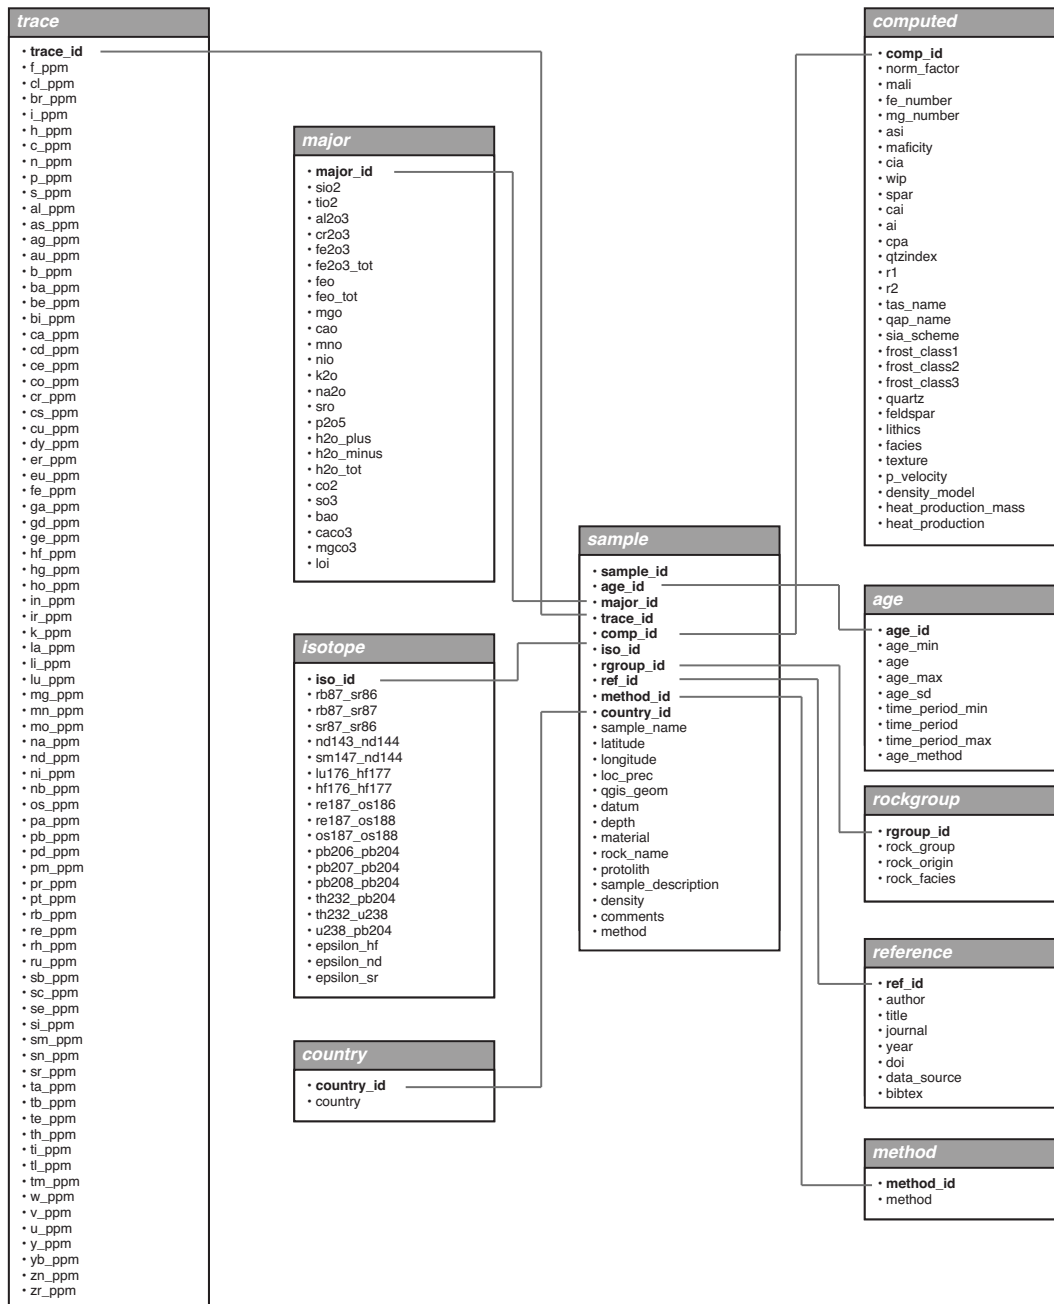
trace

• trace_id
• f_ppm
• cl_ppm
• br_ppm
• i_ppm
• h_ppm
• c_ppm
• n_ppm
• p_ppm
• s_ppm
• al_ppm
• as_ppm
• ag_ppm
• au_ppm
• b_ppm
• ba_ppm
• be_ppm
• bi_ppm
• ca_ppm
• cd_ppm
• ce_ppm
• co_ppm
• cr_ppm
• cs_ppm
• cu_ppm
• dy_ppm
• er_ppm
• eu_ppm
• fe_ppm
• ga_ppm
• gd_ppm
• ge_ppm
• hf_ppm
• hg_ppm
• ho_ppm
• in_ppm
• ir_ppm
• k_ppm
• la_ppm
• li_ppm
• lu_ppm
• mg_ppm
• mn_ppm
• mo_ppm
• na_ppm
• nd_ppm
• ni_ppm
• nb_ppm
• os_ppm
• pa_ppm
• pb_ppm
• pd_ppm
• pm_ppm
• pr_ppm
• pt_ppm
• rb_ppm
• re_ppm
• rh_ppm
• ru_ppm
• sb_ppm
• sc_ppm
• se_ppm
• si_ppm
• sm_ppm
• sn_ppm
• sr_ppm
• ta_ppm
• tb_ppm
• te_ppm
• th_ppm
• ti_ppm
• tl_ppm
• tm_ppm
• w_ppm
• v_ppm
• u_ppm
• y_ppm
• yb_ppm
• zn_ppm
• zr_ppm

major

• major_id
• sio2
• tio2
• al2o3
• cr2o3
• fe2o3
• fe2o3_tot
• feo
• feo_tot
• mgo
• cao
• mno
• nio
• k2o
• na2o
• sro
• p2o5
• h2o_plus
• h2o_minus
• h2o_tot
• co2
• so3
• bao
• caco3
• mgco3
• loi

isotope

• iso_id
• rb87_sr86
• rb87_sr87
• sr87_sr86
• nd143_nd144
• sm147_nd144
• lu176_hf177
• hf176_hf177
• re187_os186
• re187_os188
• os187_os188
• pb206_pb204
• pb207_pb204
• pb208_pb204
• th232_pb204
• th232_u238
• u238_pb204
• epsilon_hf
• epsilon_nd
• epsilon_sr

country

• country_id
• country

sample

• sample_id
• age_id
• major_id
• trace_id
• comp_id
• iso_id
• rgroup_id
• ref_id
• method_id
• country_id
• sample_name
• latitude
• longitude
• loc_prec
• qgis_geom
• datum
• depth
• material
• rock_name
• protolith
• sample_description
• density
• comments
• method

computed

• comp_id
• norm_factor
• mali
• fe_number
• mg_number
• asi
• maficity
• cia
• wip
• spar
• cai
• ai
• cpa
• qtzindex
• r1
• r2
• tas_name
• qap_name
• sia_scheme
• frost_class1
• frost_class2
• frost_class3
• quartz
• feldspar
• lithics
• facies
• texture
• p_velocity
• density_model
• heat_production_mass
• heat_production

age

• age_id
• age_min
• age
• age_max
• age_sd
• time_period_min
• time_period
• time_period_max
• age_method

rockgroup

• rgroup_id
• rock_group
• rock_origin
• rock_facies

reference

• ref_id
• author
• title
• journal
• year
• doi
• data_source
• bibtex

method

• method_id
• method